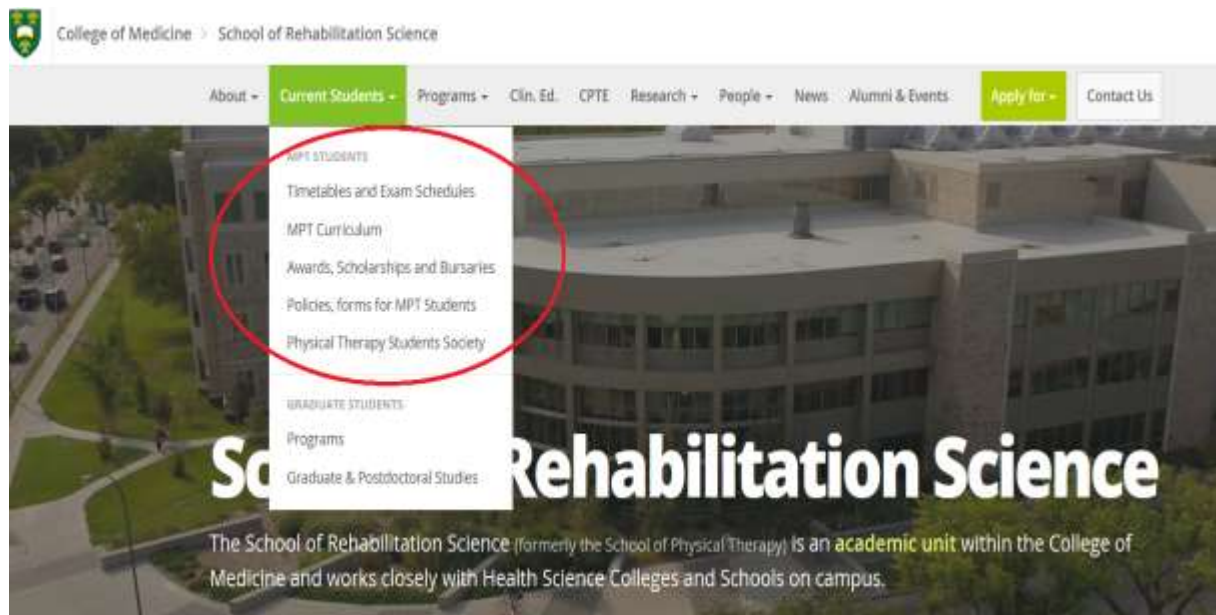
College of Medicine > School of Rehabilitation Science

About ▾ Current Students ▾ Programs ▾ Clin. Ed. CPTE Research ▾ People ▾ News Alumni & Events Apply for ▾ Contact Us

MPT STUDENTS
Timetables and Exam Schedules
MPT Curriculum
Awards, Scholarships and Bursaries
Policies, forms for MPT Students
Physical Therapy Students Society

GRADUATE STUDENTS
Programs
Graduate & Postdoctoral Studies

Sc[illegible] Rehabilitation Science

The School of Rehabilitation Science (formerly the School of Physical Therapy) is an academic unit within the College of Medicine and works closely with Health Science Colleges and Schools on campus.